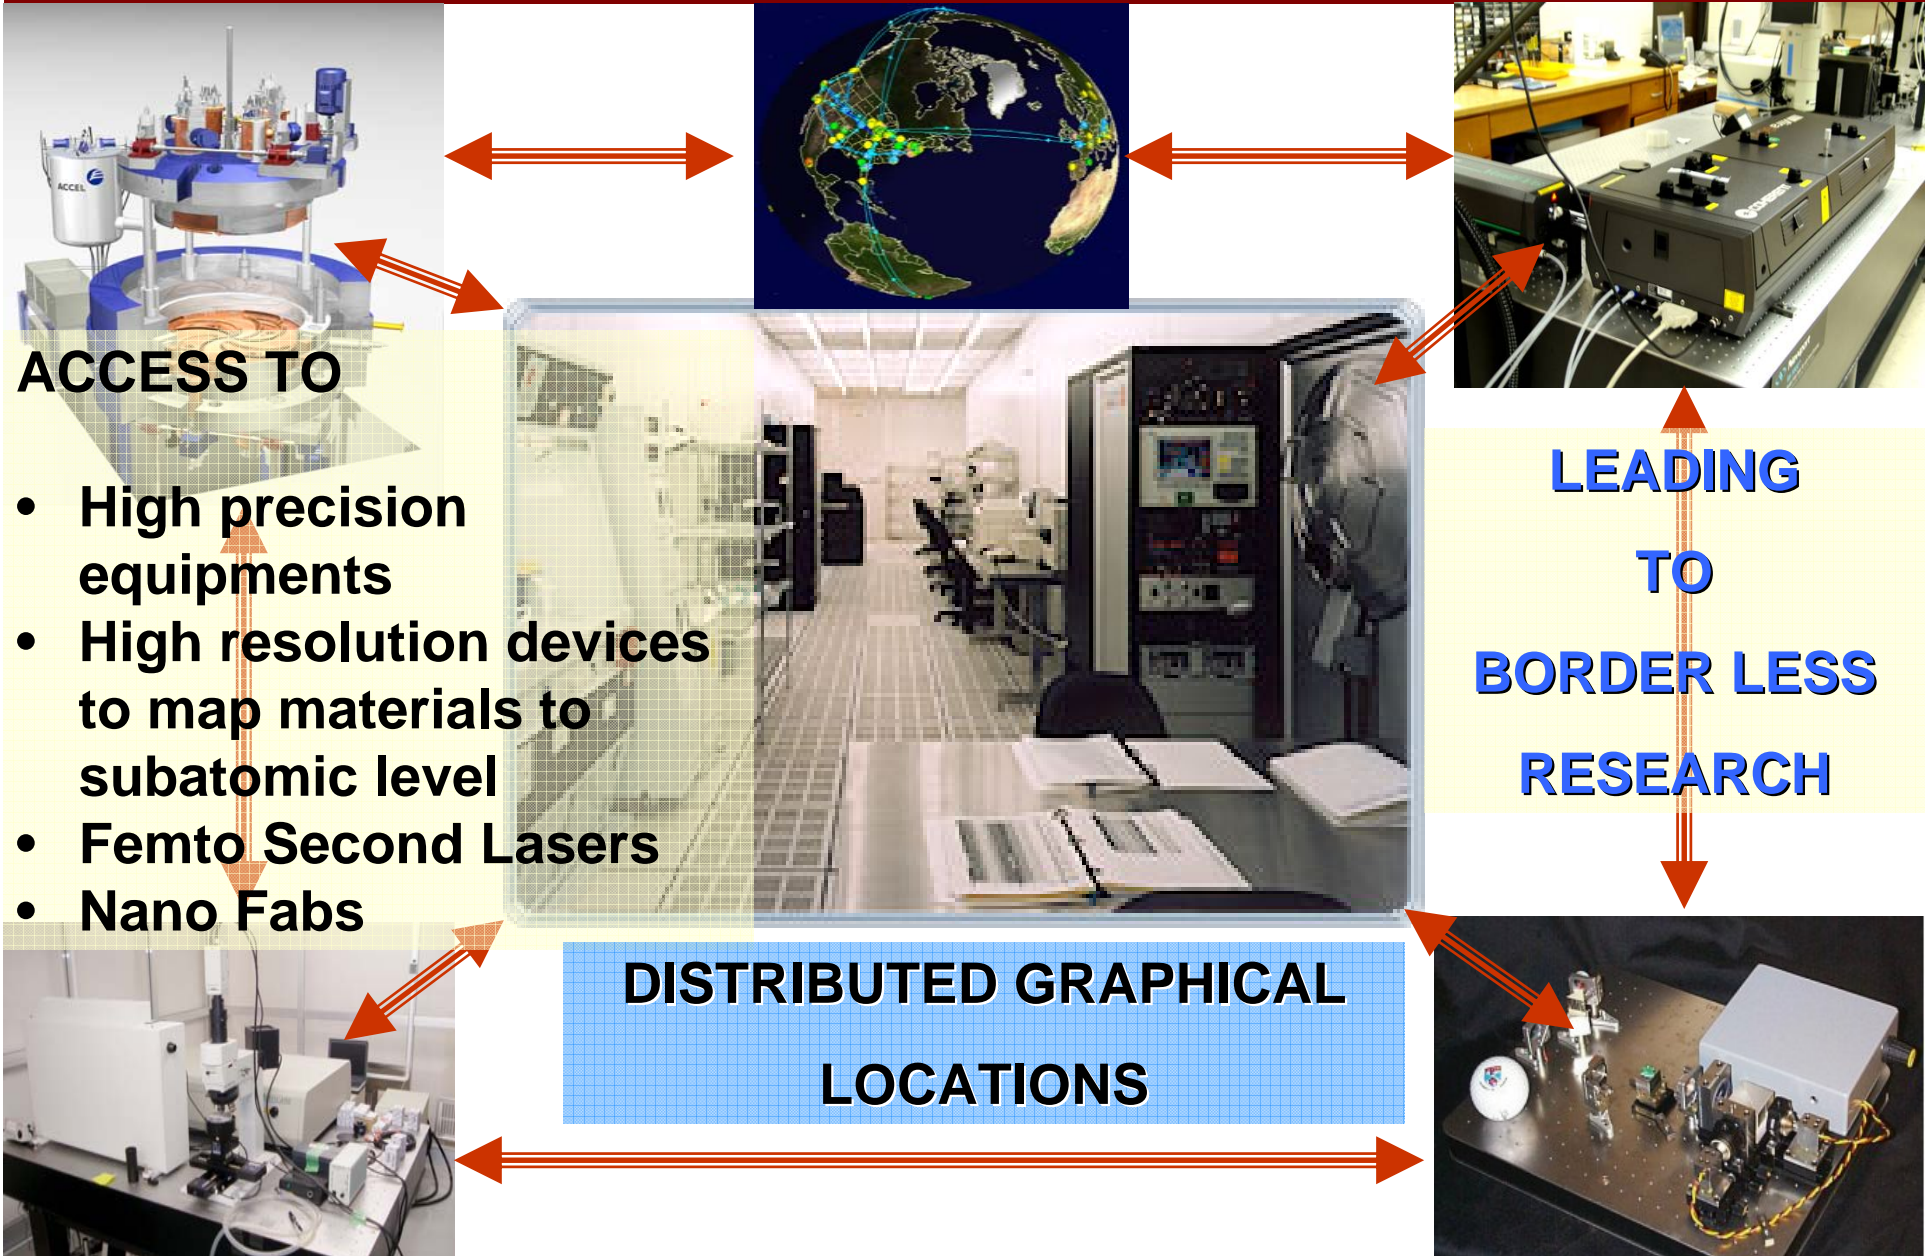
ACCESS TO

- High precision equipments
- High resolution devices to map materials to subatomic level
- Femto Second Lasers
- Nano Fabs

LEADING

TO

BORDER LESS

RESEARCH

DISTRIBUTED GRAPHICAL

LOCATIONS

ACCEL